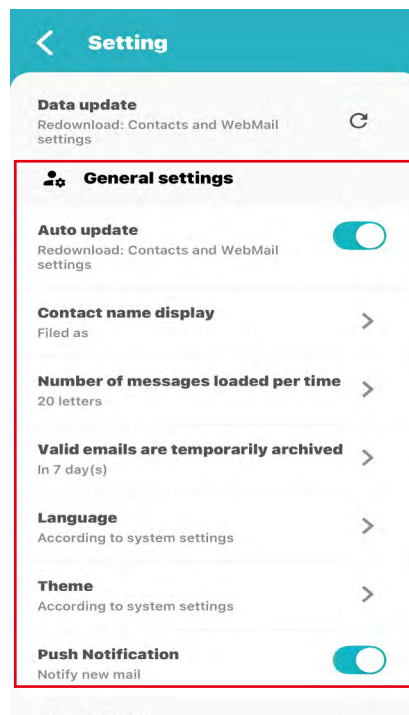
Setting

Data update
Redownload: Contacts and WebMail settings

General settings

Auto update
Redownload: Contacts and WebMail settings

Contact name display
Filed as

Number of messages loaded per time
20 letters

Valid emails are temporarily archived
In 7 day(s)

Language
According to system settings

Theme
According to system settings

Push Notification
Notify new mail